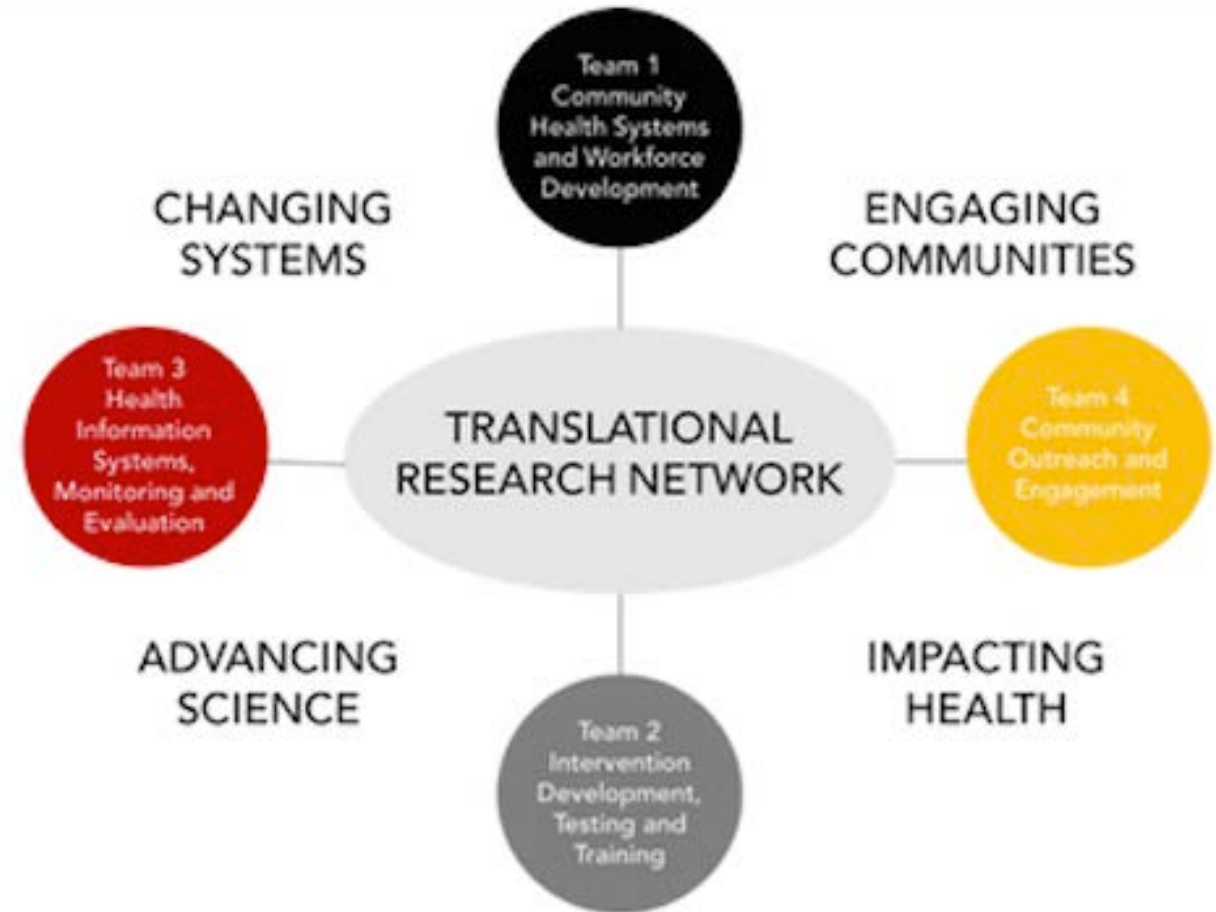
Team 1
Community Health Systems and Workforce Development

CHANGING SYSTEMS

ENGAGING COMMUNITIES

Team 3
Health Information Systems, Monitoring and Evaluation

TRANSLATIONAL RESEARCH NETWORK

Team 4
Community Outreach and Engagement

ADVANCING SCIENCE

IMPACTING HEALTH

Team 2
Intervention Development, Testing and Training